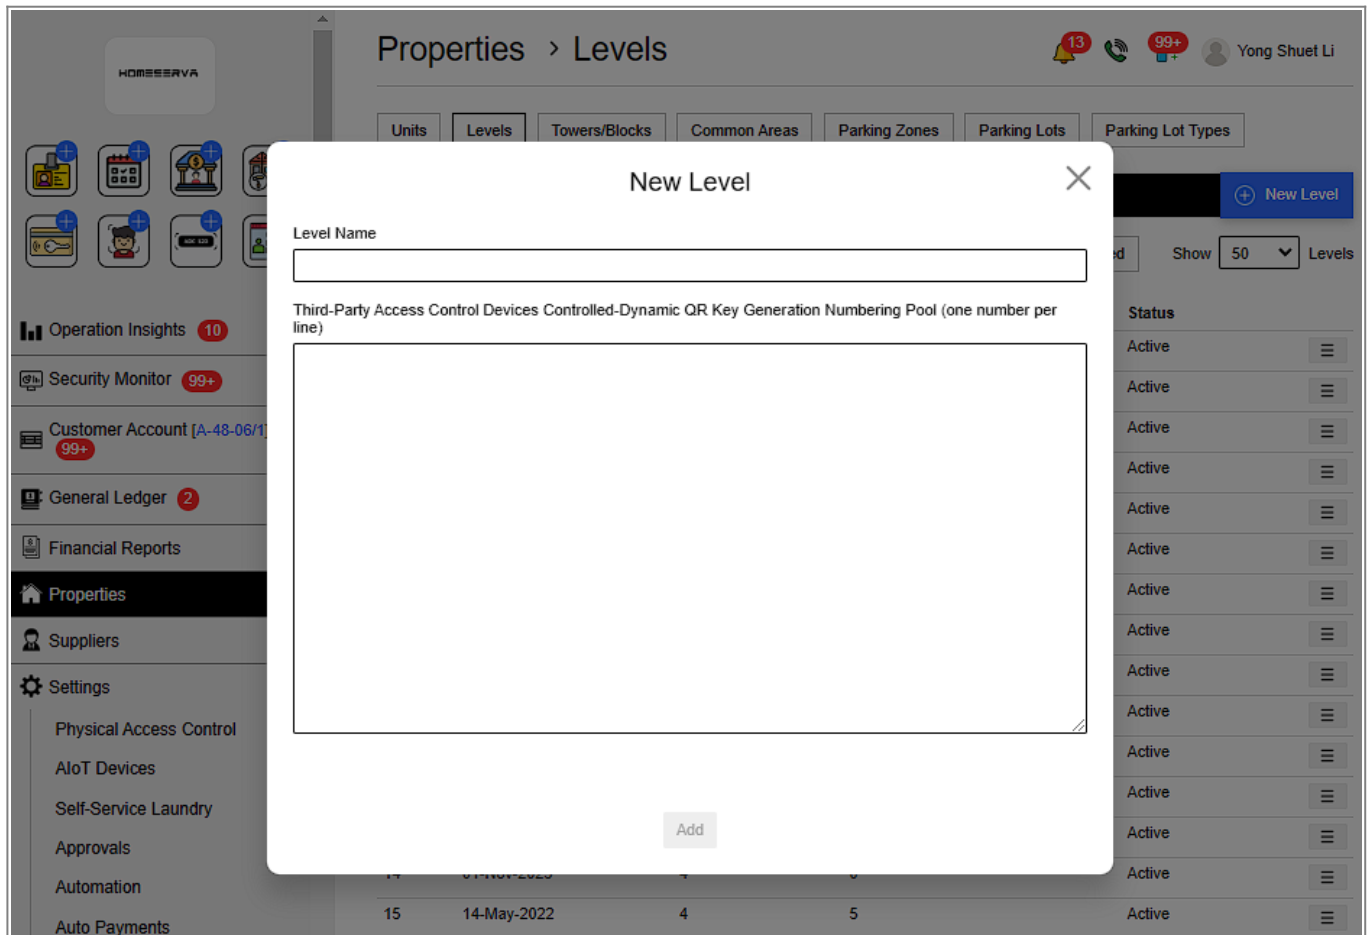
HOMESERVA

Properties > Levels

13 99+ Yong Shuet Li

Units Levels Towers/Blocks Common Areas Parking Zones Parking Lots Parking Lot Types

New Level

Show 50 Levels

Status

Operation Insights 10
Security Monitor 99+
Customer Account [A-48-06/1] 99+
General Ledger 2
Financial Reports
Properties
Suppliers
Settings
Physical Access Control
AIoT Devices
Self-Service Laundry
Approvals
Automation
Auto Payments

New Level

Level Name

Third-Party Access Control Devices Controlled-Dynamic QR Key Generation Numbering Pool (one number per line)

Add

| | | | | Active |
|---|---|---|---|---|
| | | | | Active |
| | | | | Active |
| | | | | Active |
| | | | | Active |
| | | | | Active |
| | | | | Active |
| | | | | Active |
| | | | | Active |
| | | | | Active |
| | | | | Active |
| | | | | Active |
| | | | | Active |
| 14 | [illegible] | 4 | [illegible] | Active |
| 15 | 14-May-2022 | 4 | 5 | Active |